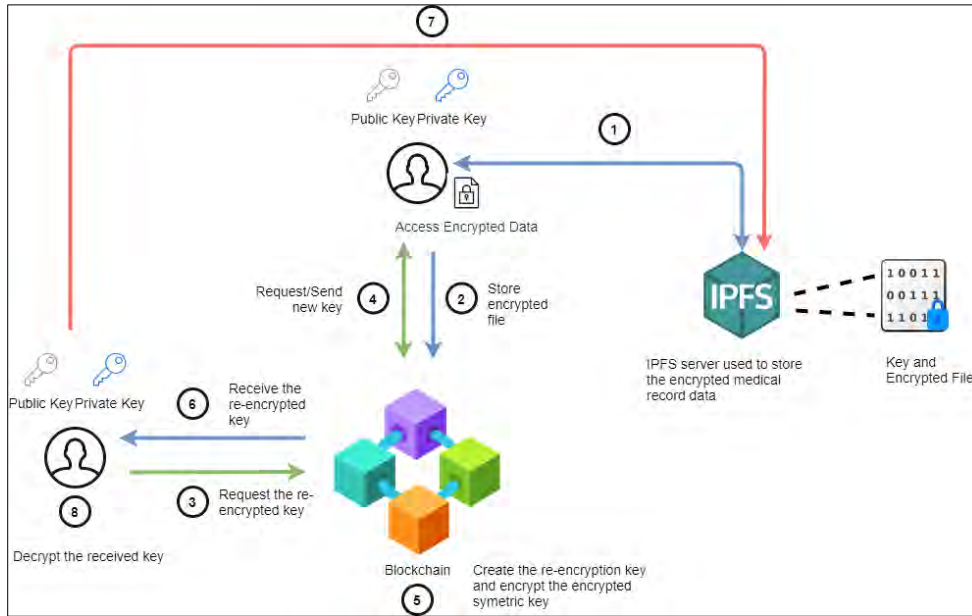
7

Public Key Private Key

1

Access Encrypted Data

Request/Send new key

4

2

Store encrypted file

IPFS

10011
00111
1101

IPFS server used to store the encrypted medical record data

Key and Encrypted File

Public Key Private Key

6

Receive the re-encrypted key

3

Request the re-encrypted key

8

Decrypt the received key

Blockchain

5

Create the re-encryption key and encrypt the encrypted symetric key